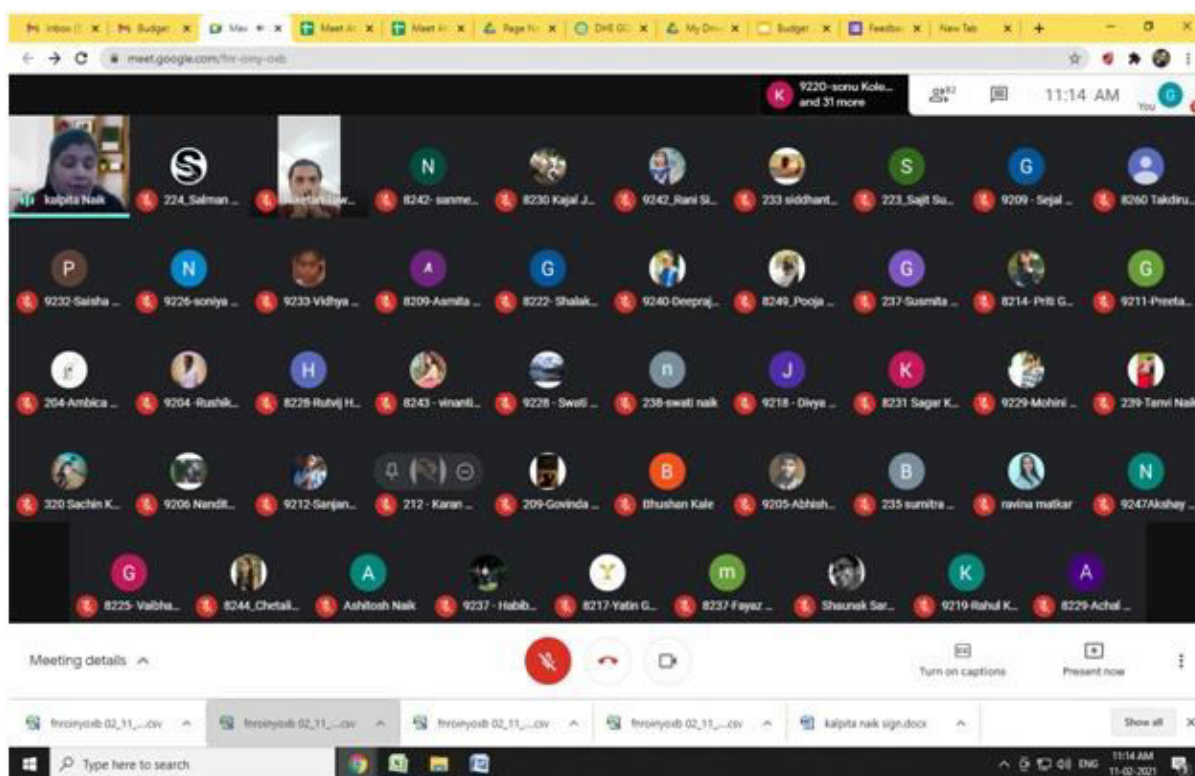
Inbox | Budget | Mee | Meet At | Meet At | Page N | DHE GC | My Driv | Budget | Feedba | New Tab

meet.google.com/fnr-oiny-oxb

9220-sonu Kole... and 31 more

11:14 AM

You

kalpita Naik

224_Salman ...

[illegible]

8242- sanme...

8230 Kajal J...

9242_Rani Si...

233 siddhant...

223_Sajit Su...

9209 - Sejal ...

8260 Takdiru...

9232-Saisha ...

9226-soniya ...

9233-Vidhya ...

8209-Asmita ...

8222- Shalak...

9240-Deepraj...

8249_Pooja ...

237-Susmita ...

8214- Priti G...

9211-Preeta...

204-Ambica ...

9204 -Rushik...

8228-Rutvij H...

8243 - vinanti...

9228 - Swati ...

238-swati naik

9218 - Divya ...

8231 Sagar K...

9229-Mohini ...

239-Tanvi Nai

320 Sachin K...

9206 Nandit...

9212-Sanjan...

212 - Karan ...

209-Govinda ...

Bhushan Kale

9205-Abhish...

235 sumitra ...

ravina matkar

9247Akshay ...

8225- Vaibha...

8244_Chetali...

Ashitosh Naik

9237 - Habib...

8217-Yatin G...

8237-Fayaz ...

Shaunak Sar...

9219-Rahul K...

8229-Achal ...

Meeting details

Turn on captions

Present now

fnroinyoxb 02_11_....csv

fnroinyoxb 02_11_....csv

fnroinyoxb 02_11_....csv

fnroinyoxb 02_11_....csv

kalpita naik sign.docx

Show all

Type here to search

ENG 11:14 AM 11-02-2021